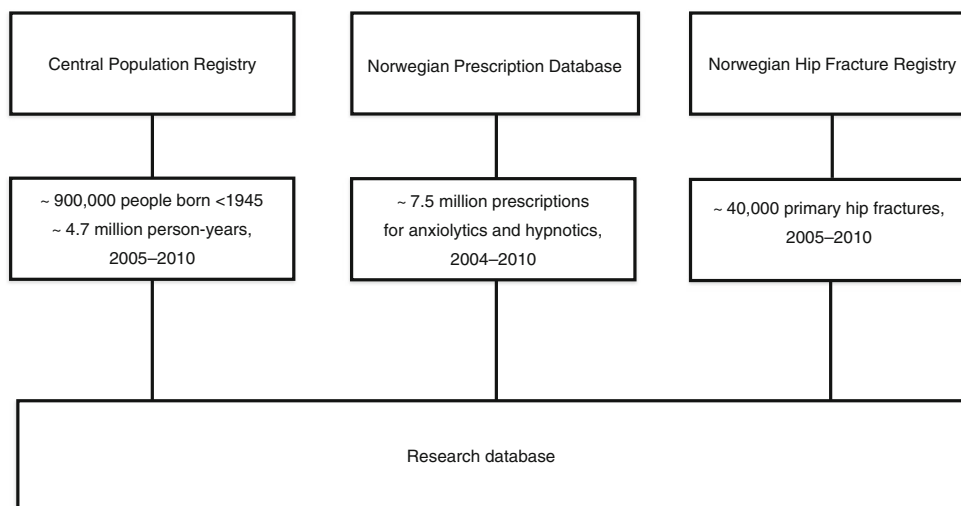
Central Population Registry

Norwegian Prescription Database

Norwegian Hip Fracture Registry

~ 900,000 people born <1945
~ 4.7 million person-years, 2005–2010

~ 7.5 million prescriptions for anxiolytics and hypnotics, 2004–2010

~ 40,000 primary hip fractures, 2005–2010

Research database